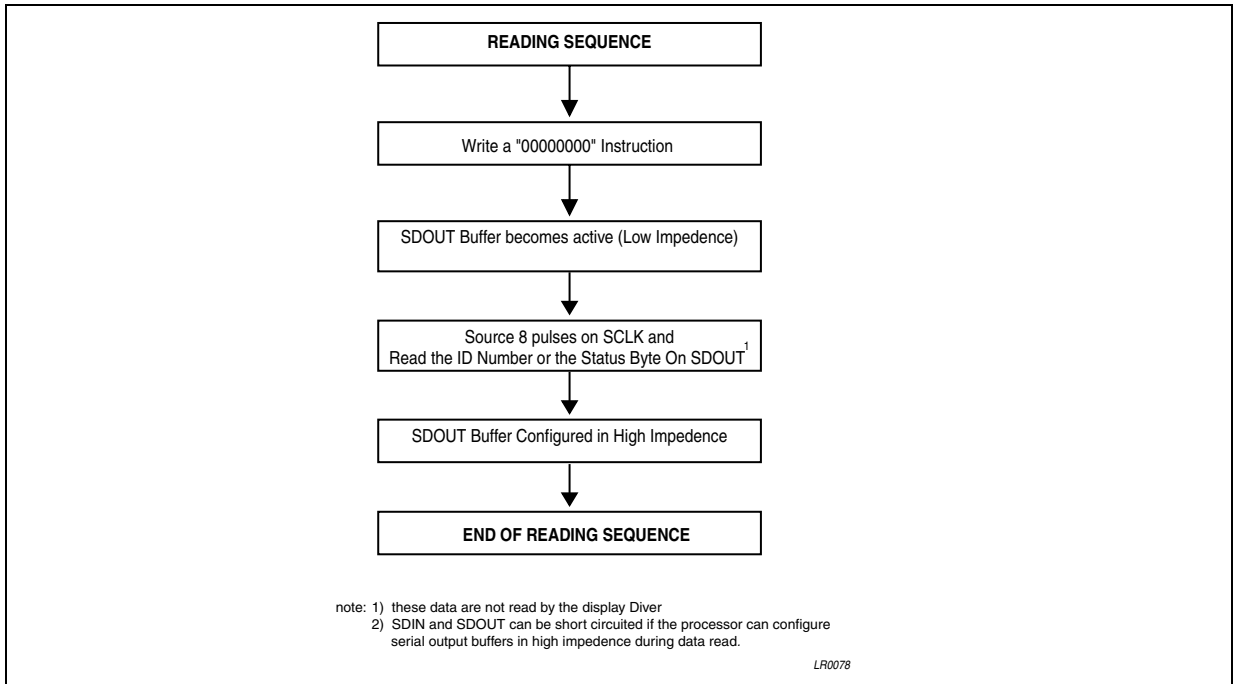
READING SEQUENCE

Write a "00000000" Instruction

SDOUT Buffer becomes active (Low Impedence)

Source 8 pulses on SCLK and Read the ID Number or the Status Byte On SDOUT$^1$

SDOUT Buffer Configured in High Impedence

END OF READING SEQUENCE

note: 1) these data are not read by the display Diver
2) SDIN and SDOUT can be short circuited if the processor can configure serial output buffers in high impedence during data read.

LR0078